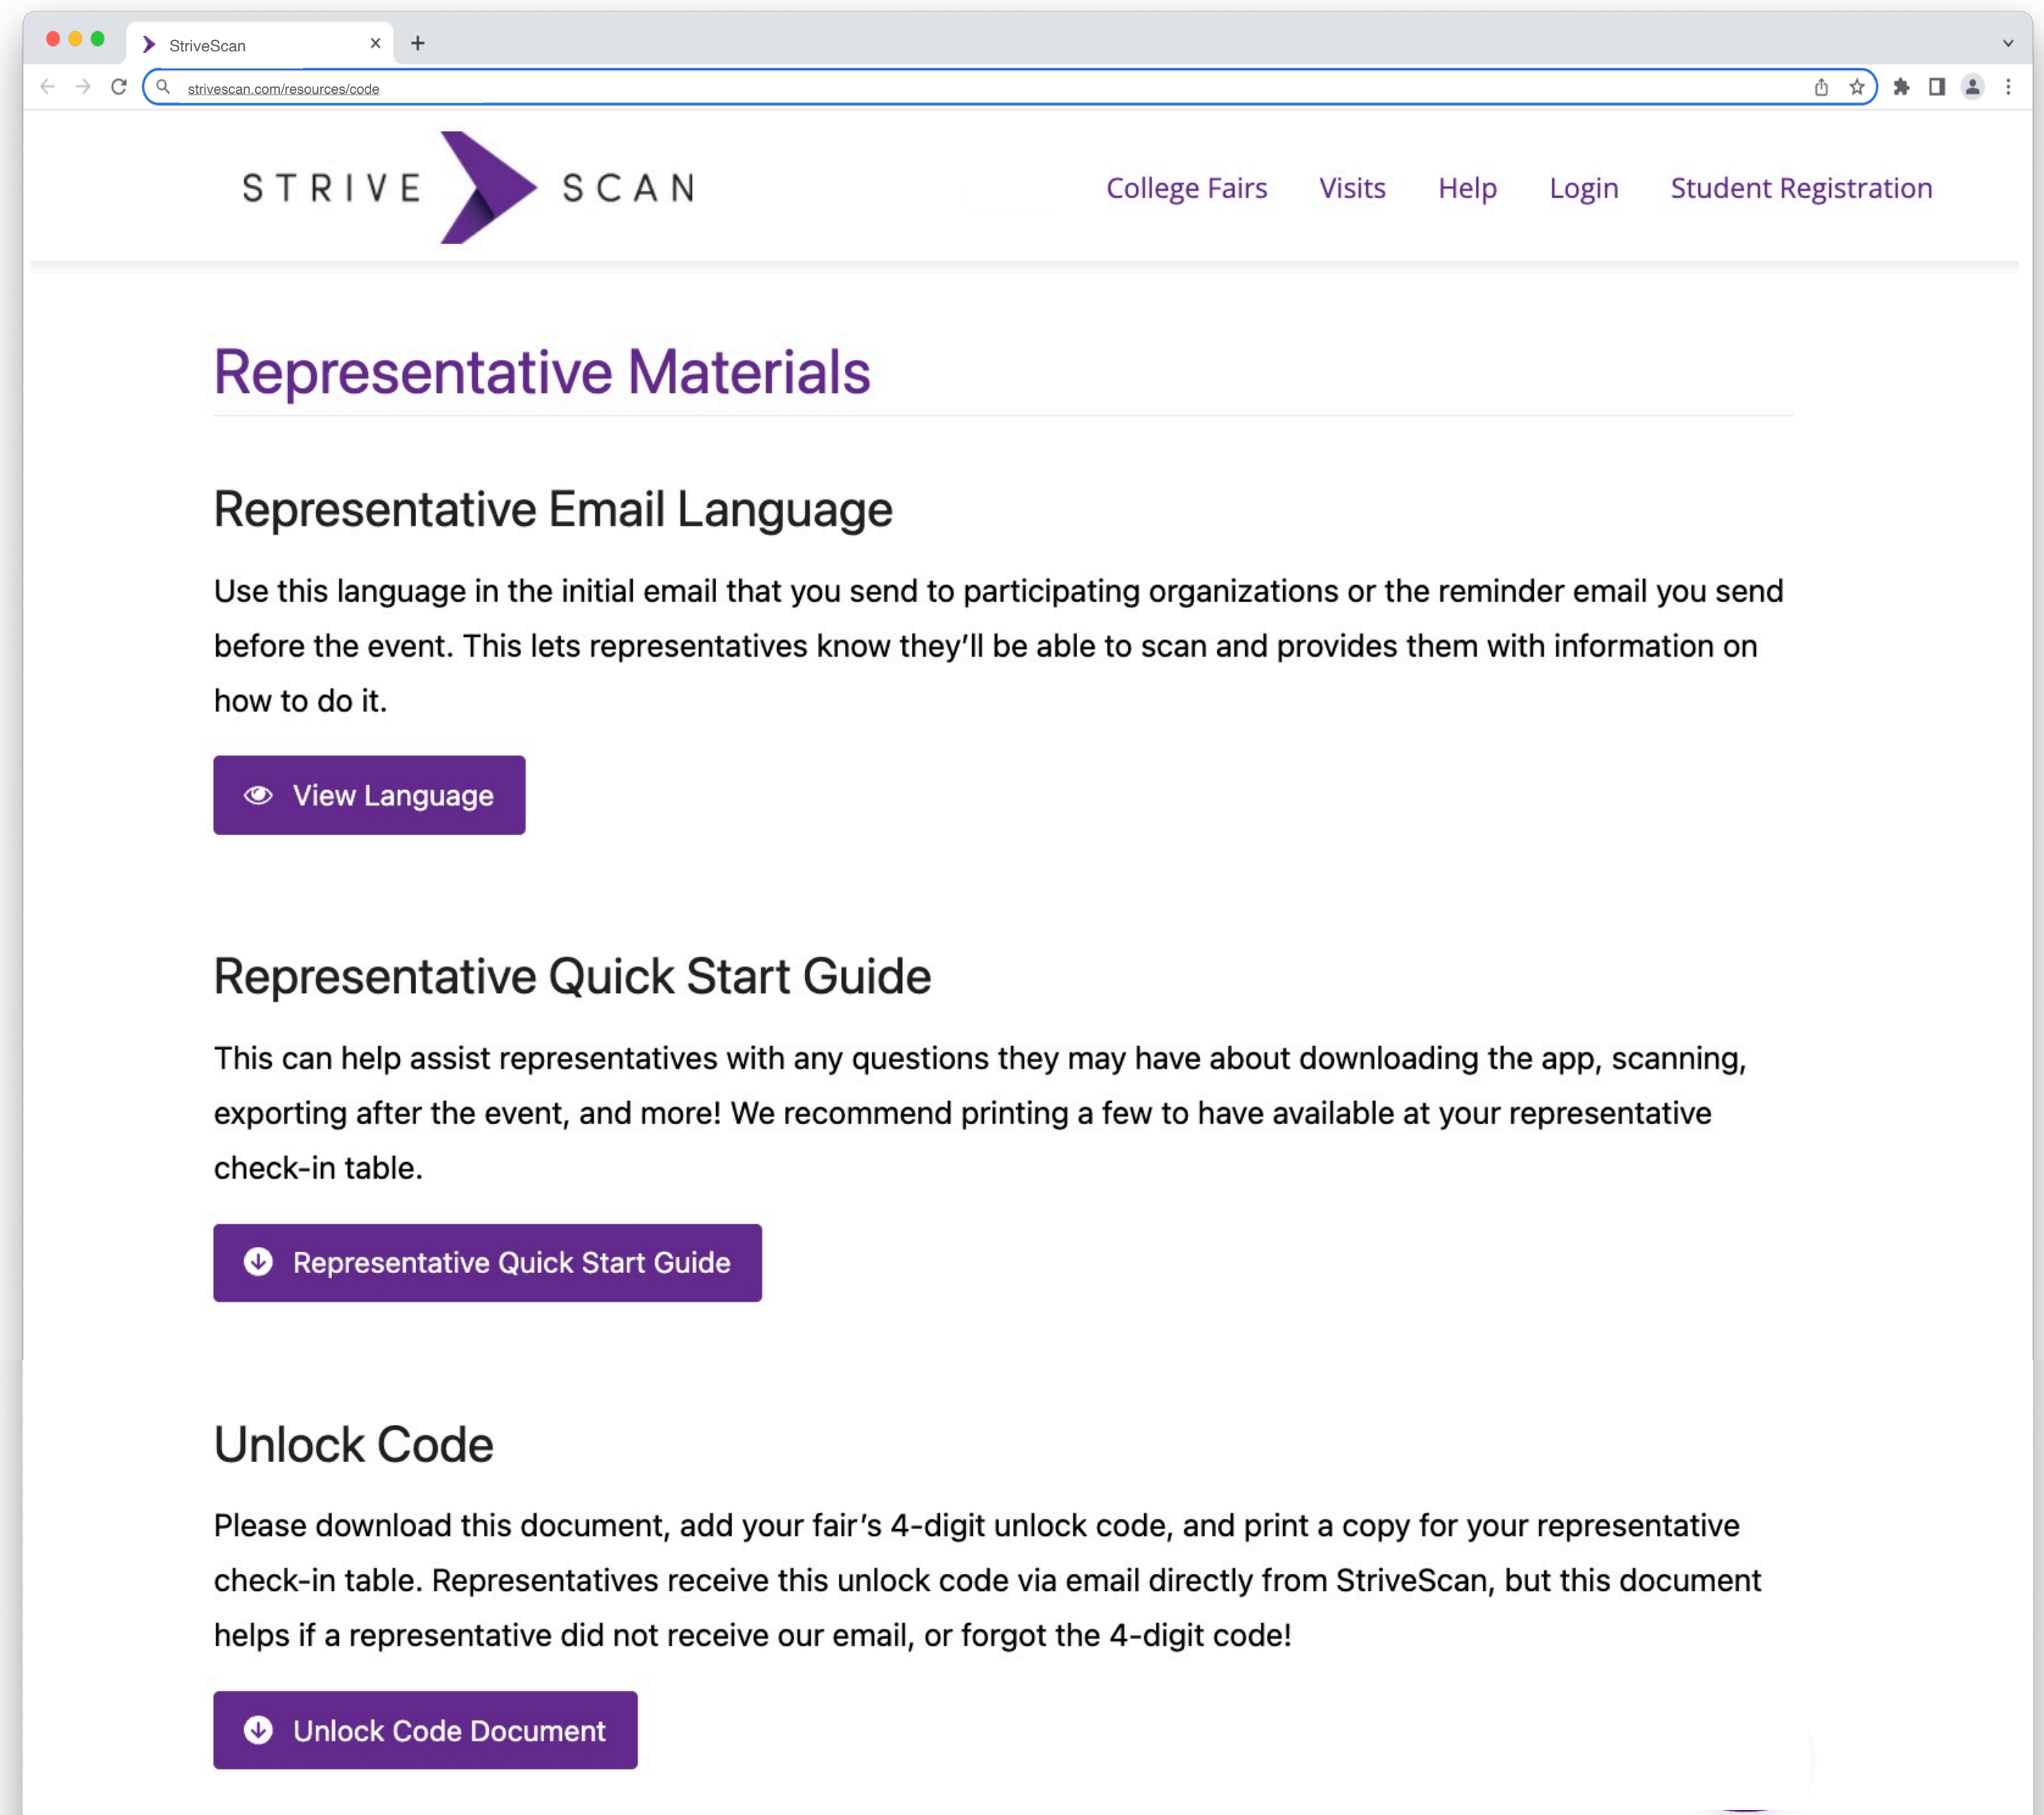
StriveScan

strivescan.com/resources/code

STRIVE SCAN

College Fairs Visits Help Login Student Registration

Representative Materials

Representative Email Language

Use this language in the initial email that you send to participating organizations or the reminder email you send before the event. This lets representatives know they'll be able to scan and provides them with information on how to do it.

View Language

Representative Quick Start Guide

This can help assist representatives with any questions they may have about downloading the app, scanning, exporting after the event, and more! We recommend printing a few to have available at your representative check-in table.

Representative Quick Start Guide

Unlock Code

Please download this document, add your fair's 4-digit unlock code, and print a copy for your representative check-in table. Representatives receive this unlock code via email directly from StriveScan, but this document helps if a representative did not receive our email, or forgot the 4-digit code!

Unlock Code Document